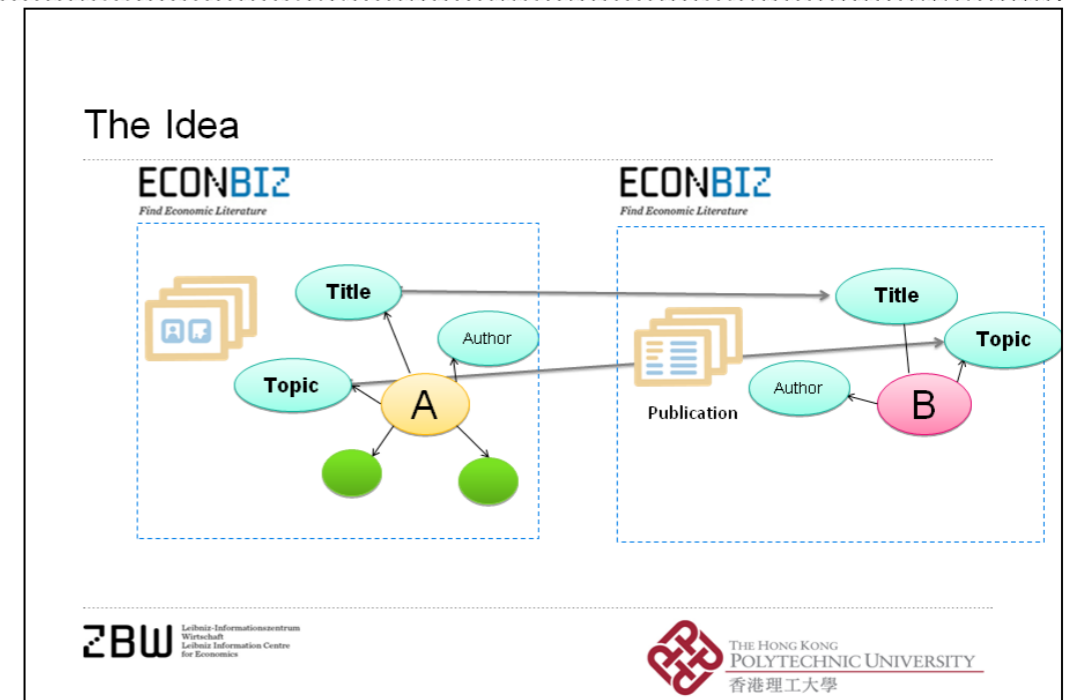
The Idea

ECONBIZ
Find Economic Literature

Title
Author
Topic
A

ECONBIZ
Find Economic Literature

Title
Topic
Publication
Author
B

ZBW Leibniz-Informationszentrum Wirtschaft Leibniz Information Centre for Economics

THE HONG KONG POLYTECHNIC UNIVERSITY
香港理工大學